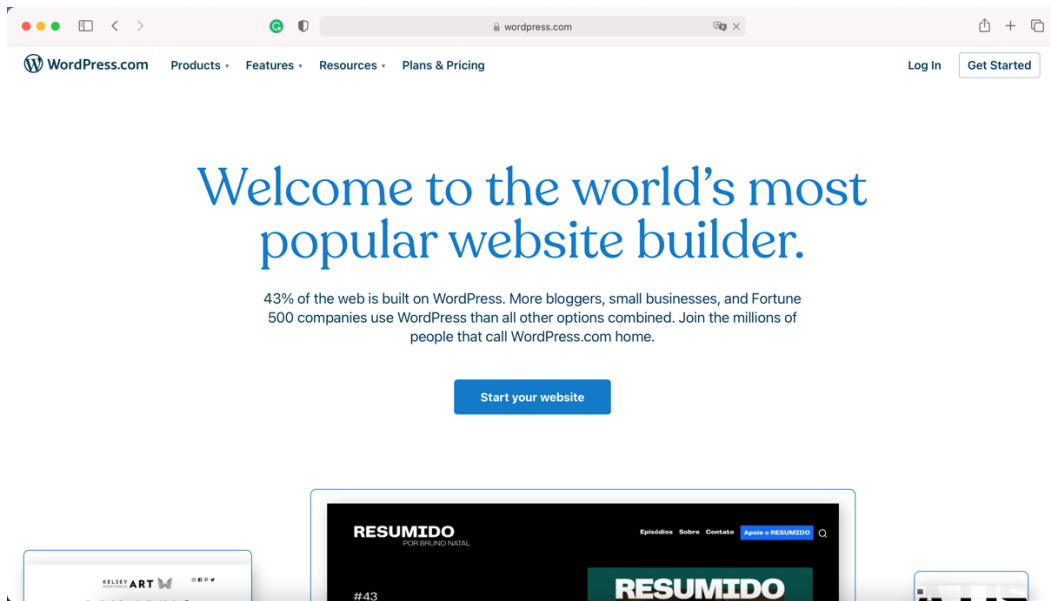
wordpress.com

WordPress.com Products Features Resources Plans & Pricing Log In Get Started

Welcome to the world's most popular website builder.

43% of the web is built on WordPress. More bloggers, small businesses, and Fortune 500 companies use WordPress than all other options combined. Join the millions of people that call WordPress.com home.

Start your website

RESUMIDO
POR BRUNO NATAL

Episódios Sobre Contato Apoie o RESUMIDO

#43

RESUMIDO

KELSEY ART